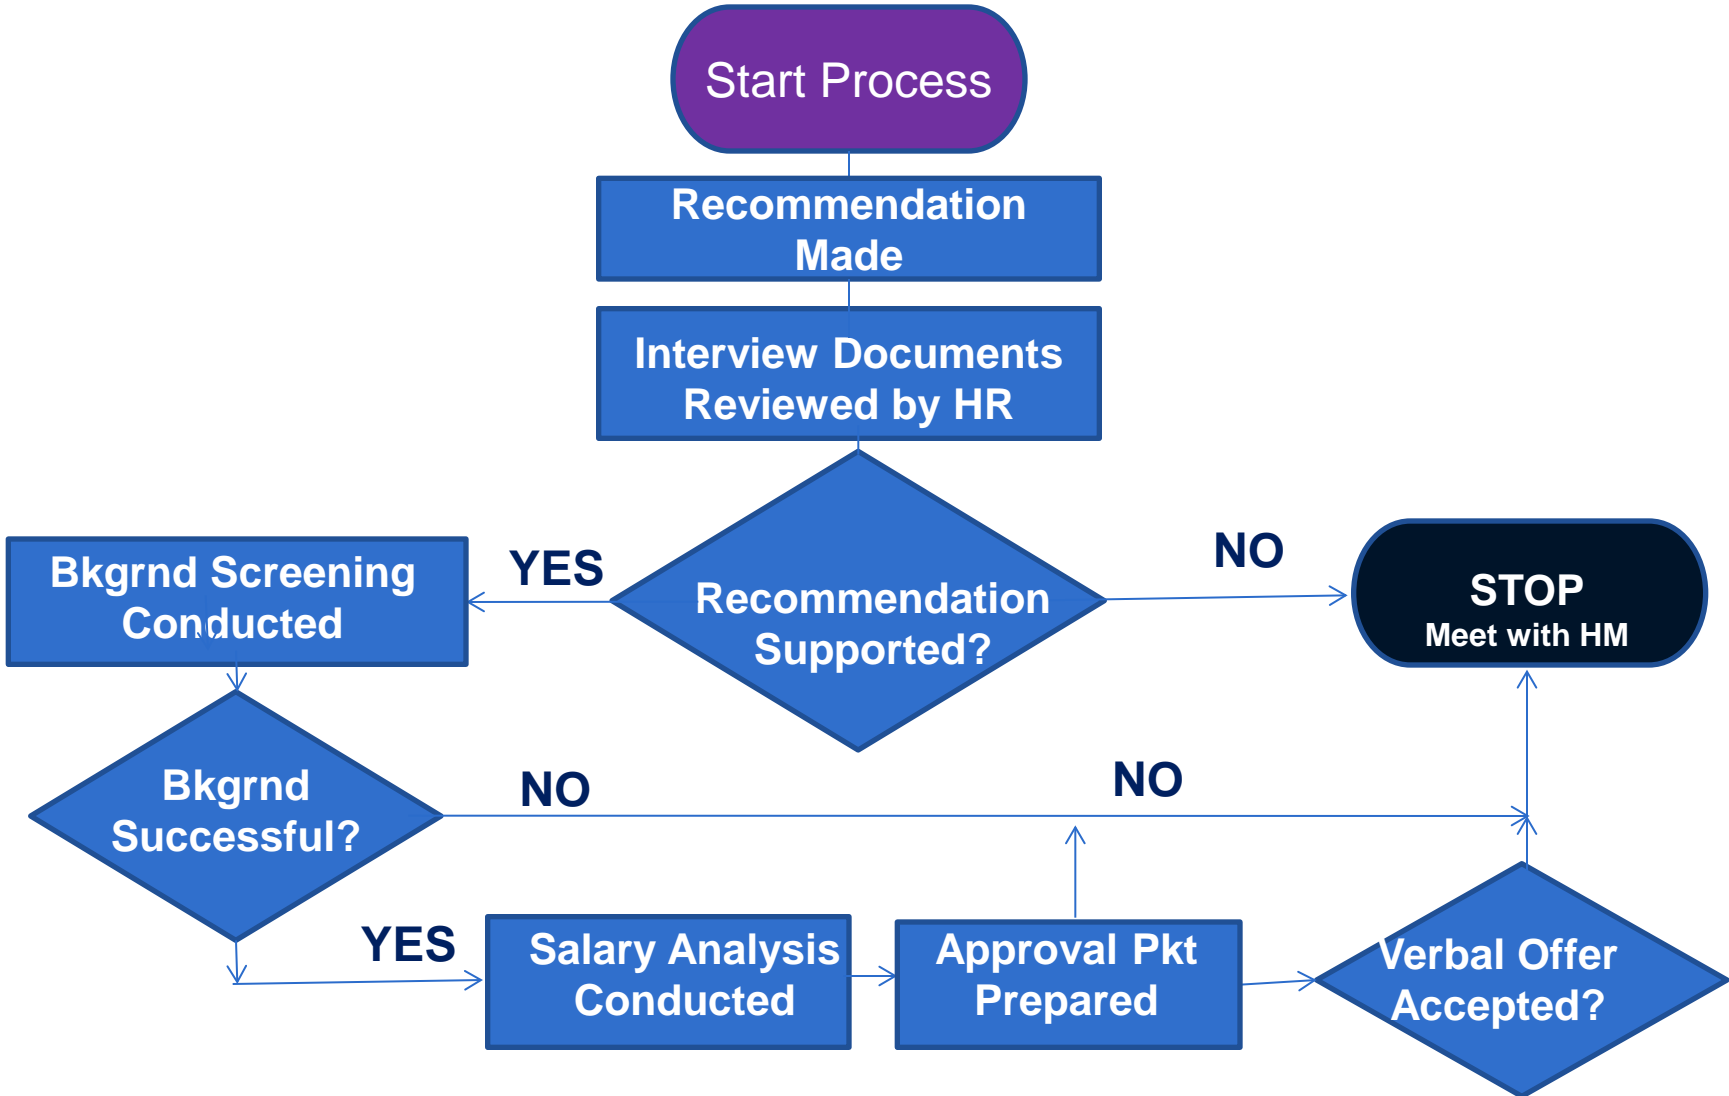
Start Process

Recommendation Made

Interview Documents Reviewed by HR

YES

Recommendation Supported?

NO

Bkgrnd Screening Conducted

STOP
Meet with HM

Bkgrnd Successful?

NO

NO

YES

Salary Analysis Conducted

Approval Pkt Prepared

Verbal Offer Accepted?